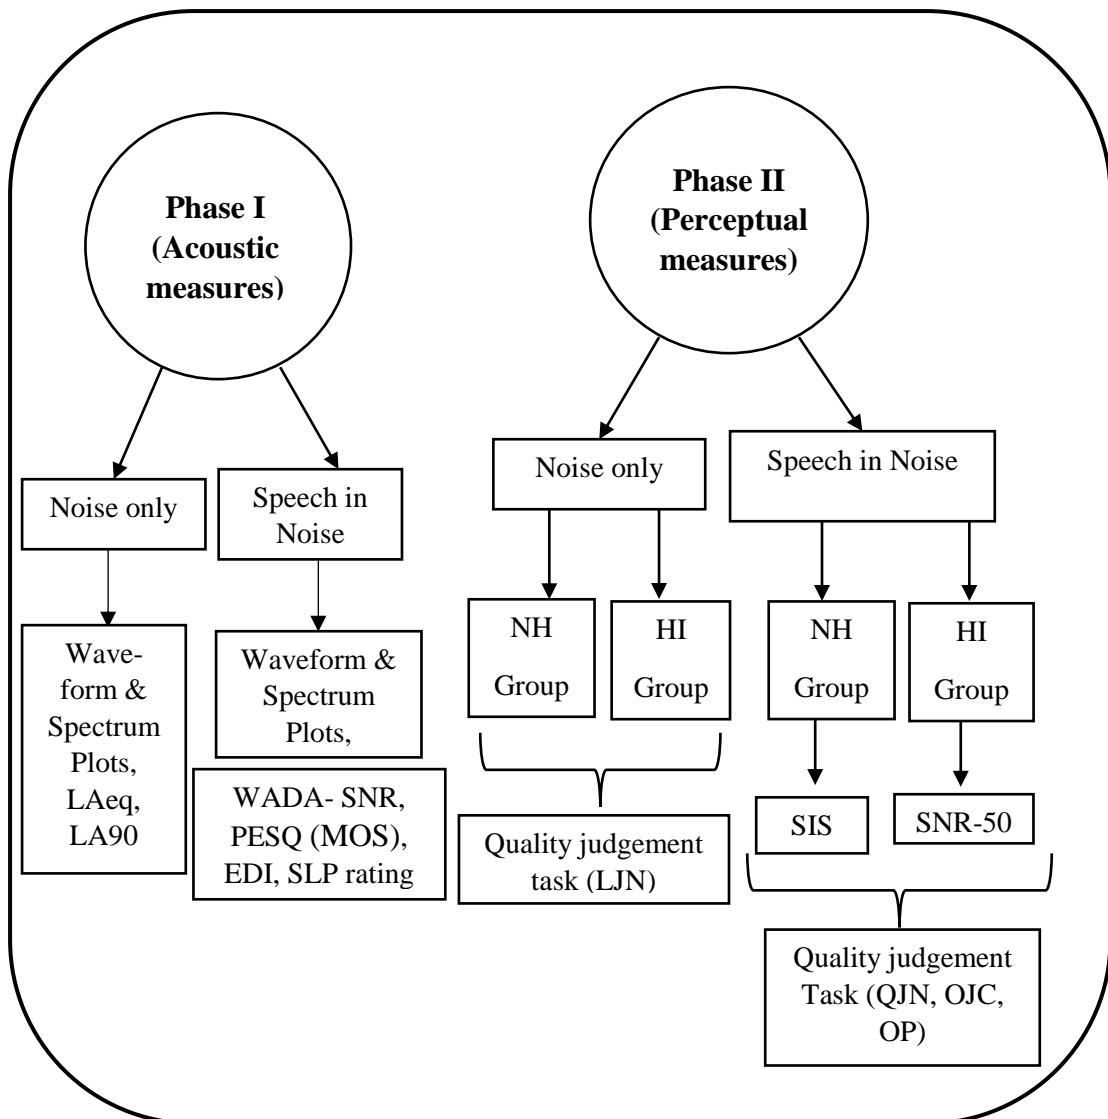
Phase I (Acoustic measures)

Phase II (Perceptual measures)

Noise only

Speech in Noise

Waveform & Spectrum Plots, LAeq, LA90

Waveform & Spectrum Plots,

WADA- SNR, PESQ (MOS), EDI, SLP rating

Noise only

Speech in Noise

NH Group

HI Group

Quality judgement task (LJN)

NH Group

HI Group

SIS

SNR-50

Quality judgement Task (QJN, OJC, OP)